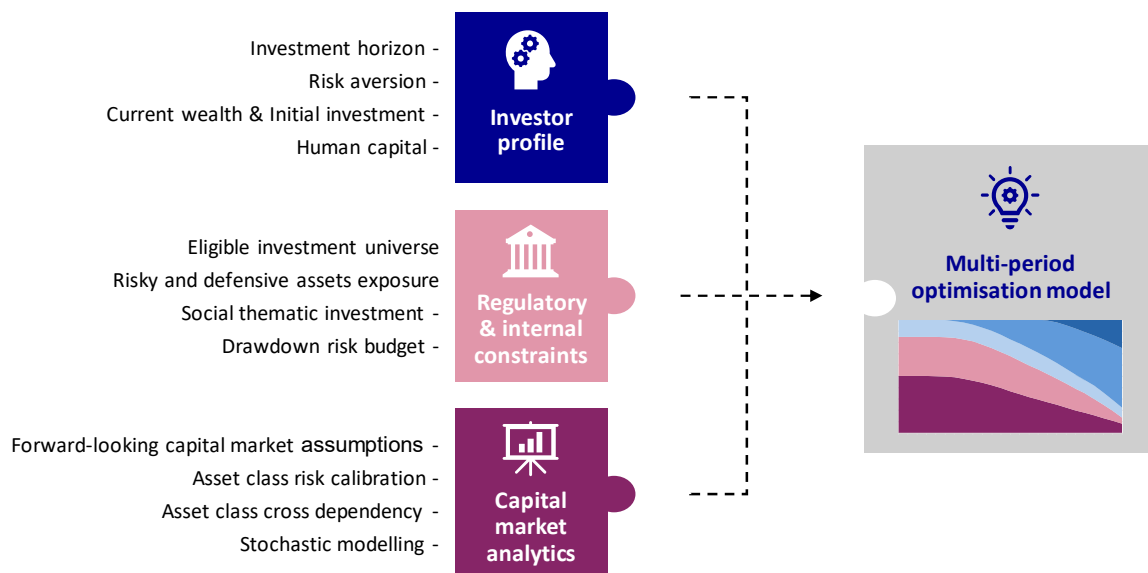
Investment horizon -
Risk aversion -
Current wealth & Initial investment -
Human capital -

Investor profile

Eligible investment universe
Risky and defensive assets exposure
Social thematic investment -
Drawdown risk budget -

Regulatory & internal constraints

Forward-looking capital market assumptions -
Asset class risk calibration -
Asset class cross dependency -
Stochastic modelling -

Capital market analytics

Multi-period optimisation model